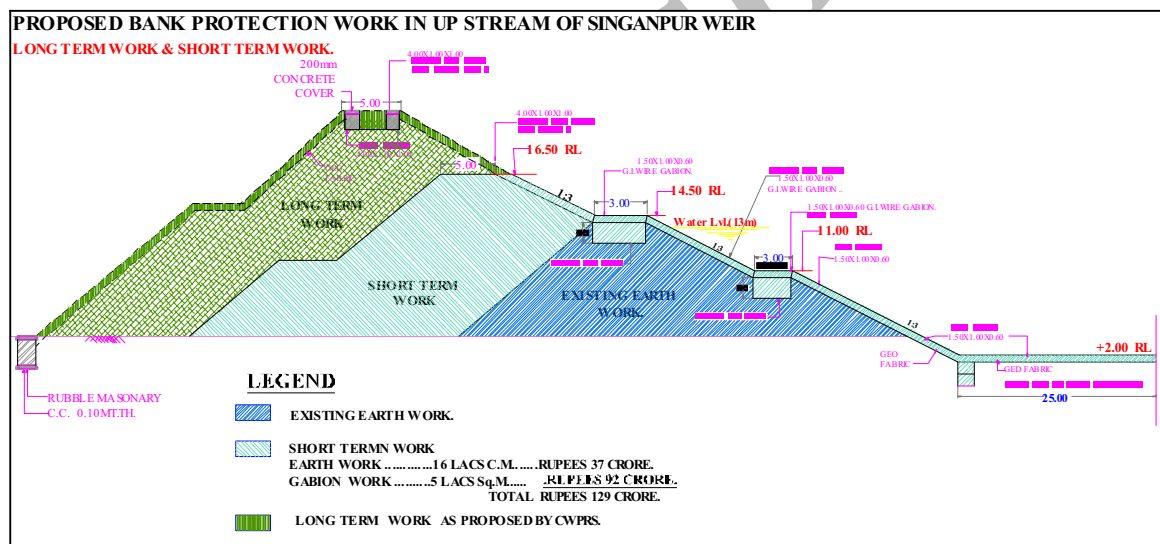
PROPOSED BANK PROTECTION WORK IN UP STREAM OF SINGANPUR WEIR
LONG TERM WORK & SHORT TERM WORK.

4.00X1.00X1.00
200mm CONCRETE COVER
5.00
4.00X1.00X1.00
5.00
16.50 RL
1.50X1.00X0.60 G.I.WIRE GABION.
1:3
3.00
14.50 RL
1.50X1.00X0.60 G.I.WIRE GABION.
Water Lvl.(13m)
1.50X1.00X0.60 G.I.WIRE GABION.
11.00 RL
1:3
3.00
1.50X1.00X0.60
LONG TERM WORK
SHORT TERM WORK
EXISTING EARTH WORK.
1:3
1.50X1.00X0.60
GEO FABRIC
GEO FABRIC
+2.00 RL
25.00
RUBBLE MASONARY
C.C. 0.10MT.TH.

LEGEND
EXISTING EARTH WORK.
SHORT TERMN WORK
EARTH WORK ............16 LACS C.M.......RUPEES 37 CRORE.
GABION WORK.........5 LACS Sq.M..... RUPEES 92 CRORE.
TOTAL RUPEES 129 CRORE.
LONG TERM WORK AS PROPOSED BY CWPRS.